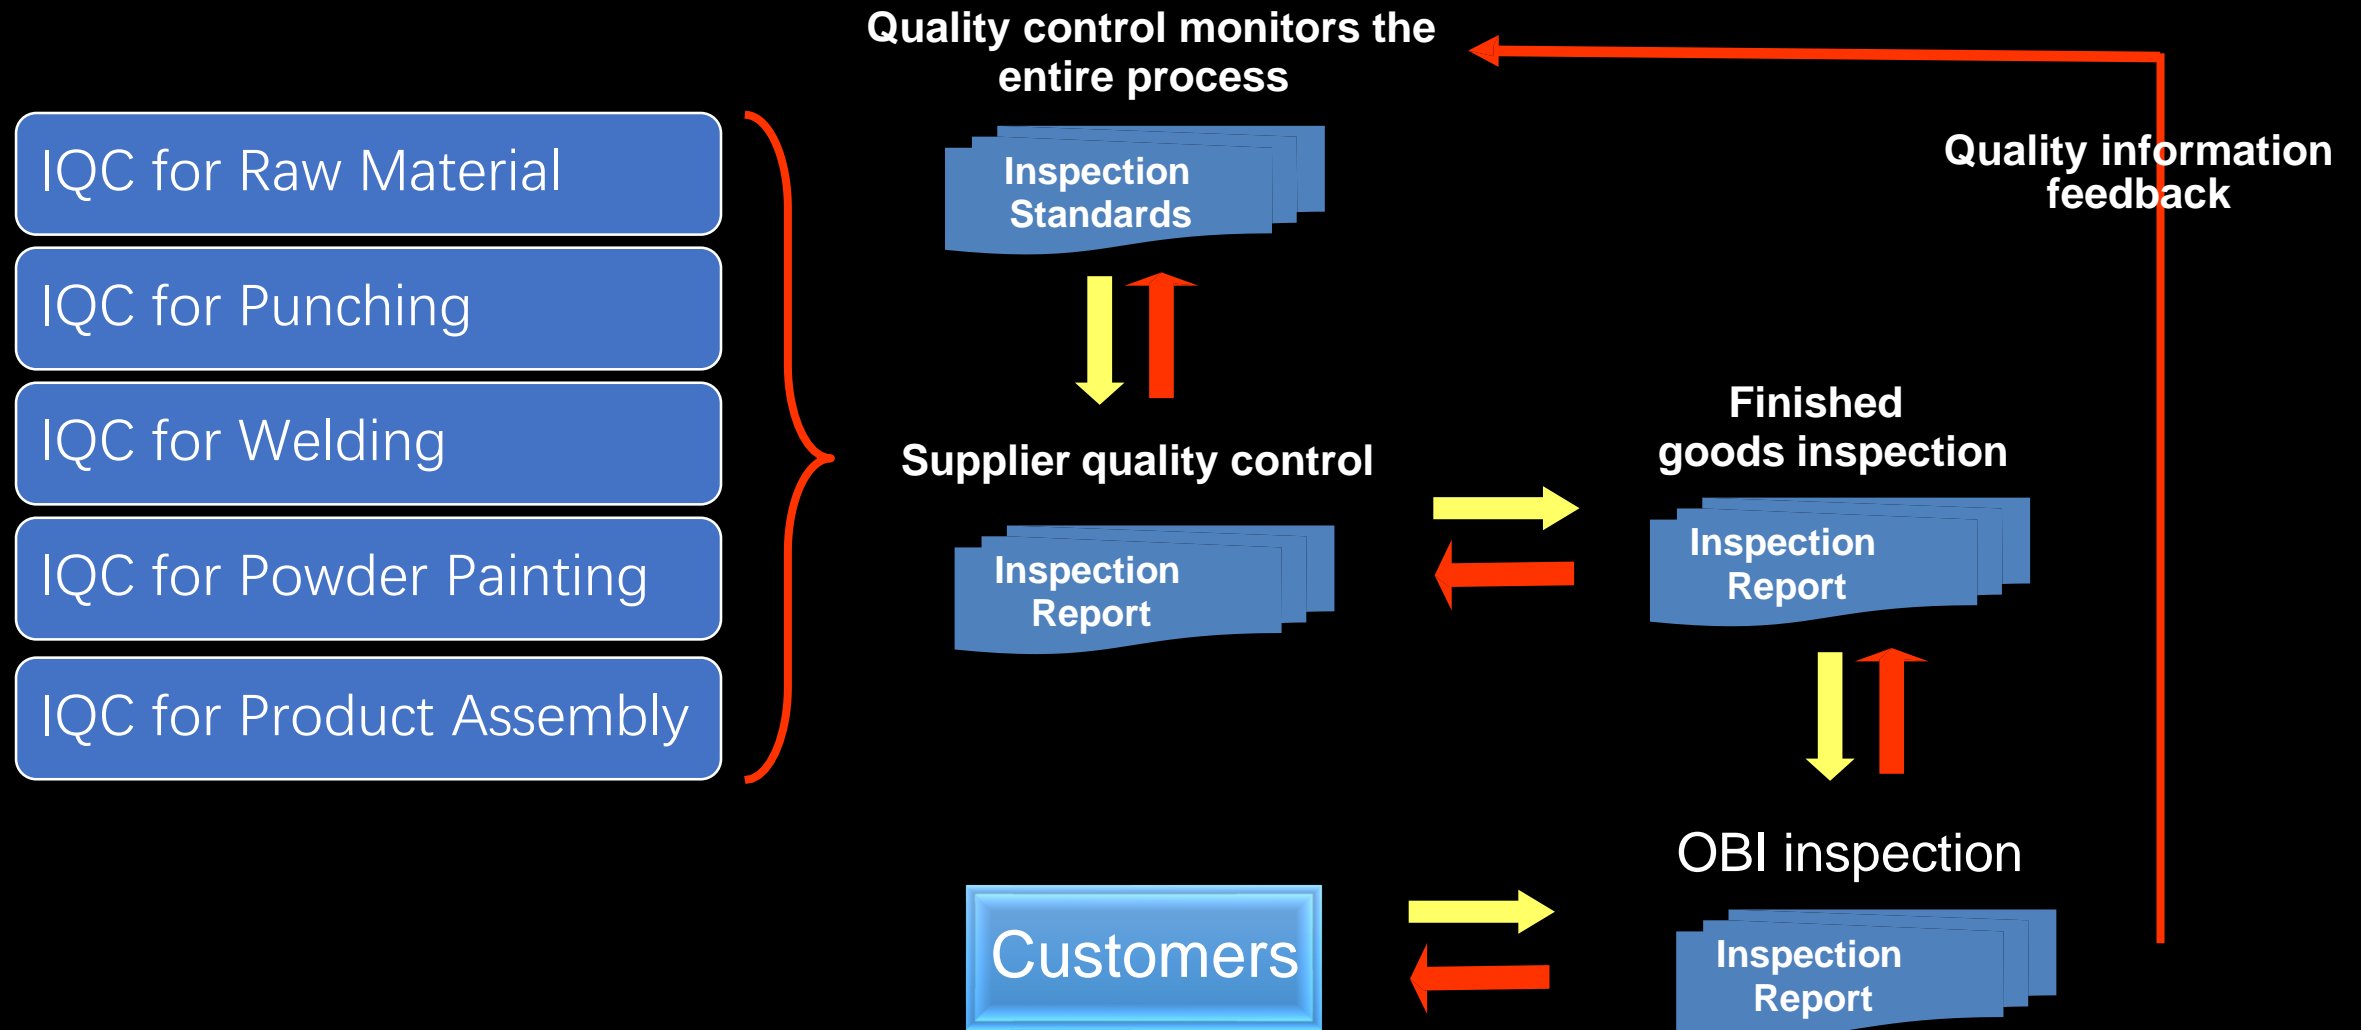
Quality control monitors the entire process

Quality information feedback

IQC for Raw Material

IQC for Punching

IQC for Welding

IQC for Powder Painting

IQC for Product Assembly

Inspection Standards

Supplier quality control

Inspection Report

Finished goods inspection

Inspection Report

OBI inspection

Customers

Inspection Report